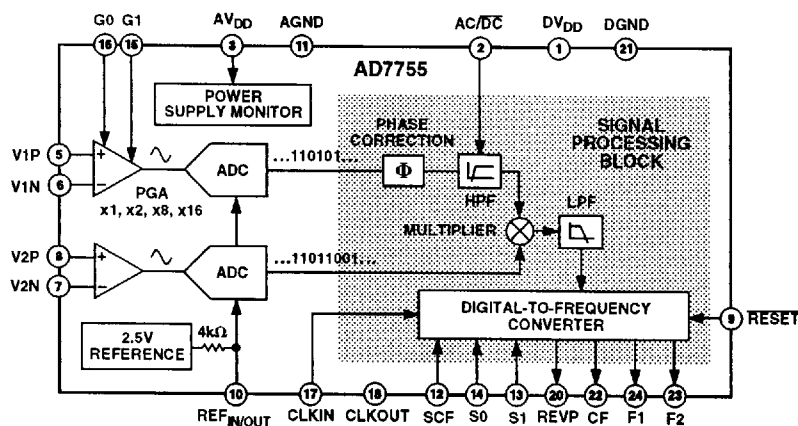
G0 G1 AV$_{DD}$ AGND AC/$\overline{DC}$ DV$_{DD}$ DGND

16 15 3 11 2 1 21

AD7755

POWER SUPPLY MONITOR

PHASE CORRECTION

SIGNAL PROCESSING BLOCK

V1P 5

V1N 6

+

−

PGA x1, x2, x8, x16

ADC

...110101...

Φ

HPF

MULTIPLIER

LPF

V2P 8

V2N 7

+

−

ADC

...11011001...

2.5V REFERENCE

4kΩ

DIGITAL-TO-FREQUENCY CONVERTER

9 RESET

10 17 18 12 14 13 20 22 24 23

REF$_{IN/OUT}$ CLKIN CLKOUT SCF S0 S1 REVP CF F1 F2